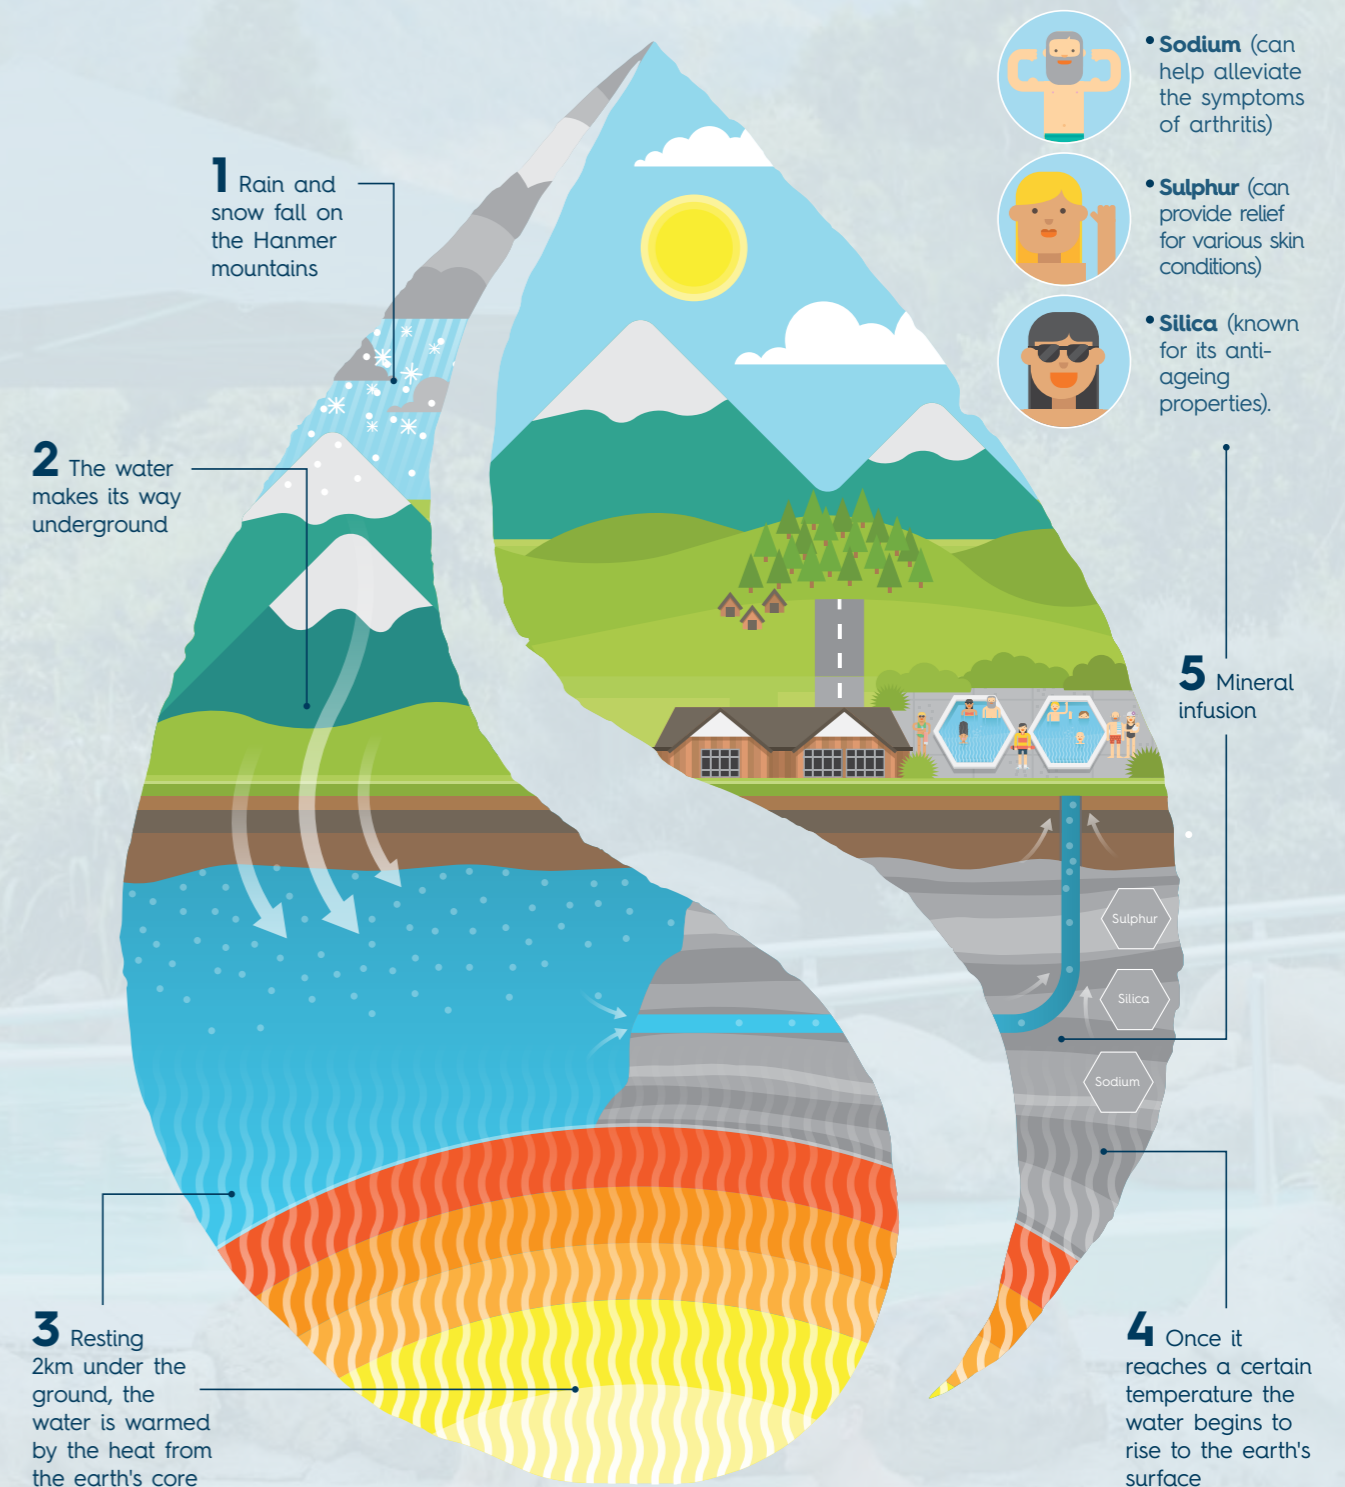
• **Sodium** (can help alleviate the symptoms of arthritis)

• **Sulphur** (can provide relief for various skin conditions)

• **Silica** (known for its anti-ageing properties).

1 Rain and snow fall on the Hanmer mountains

2 The water makes its way underground

5 Mineral infusion

Sulphur

Silica

Sodium

3 Resting 2km under the ground, the water is warmed by the heat from the earth's core

4 Once it reaches a certain temperature the water begins to rise to the earth's surface